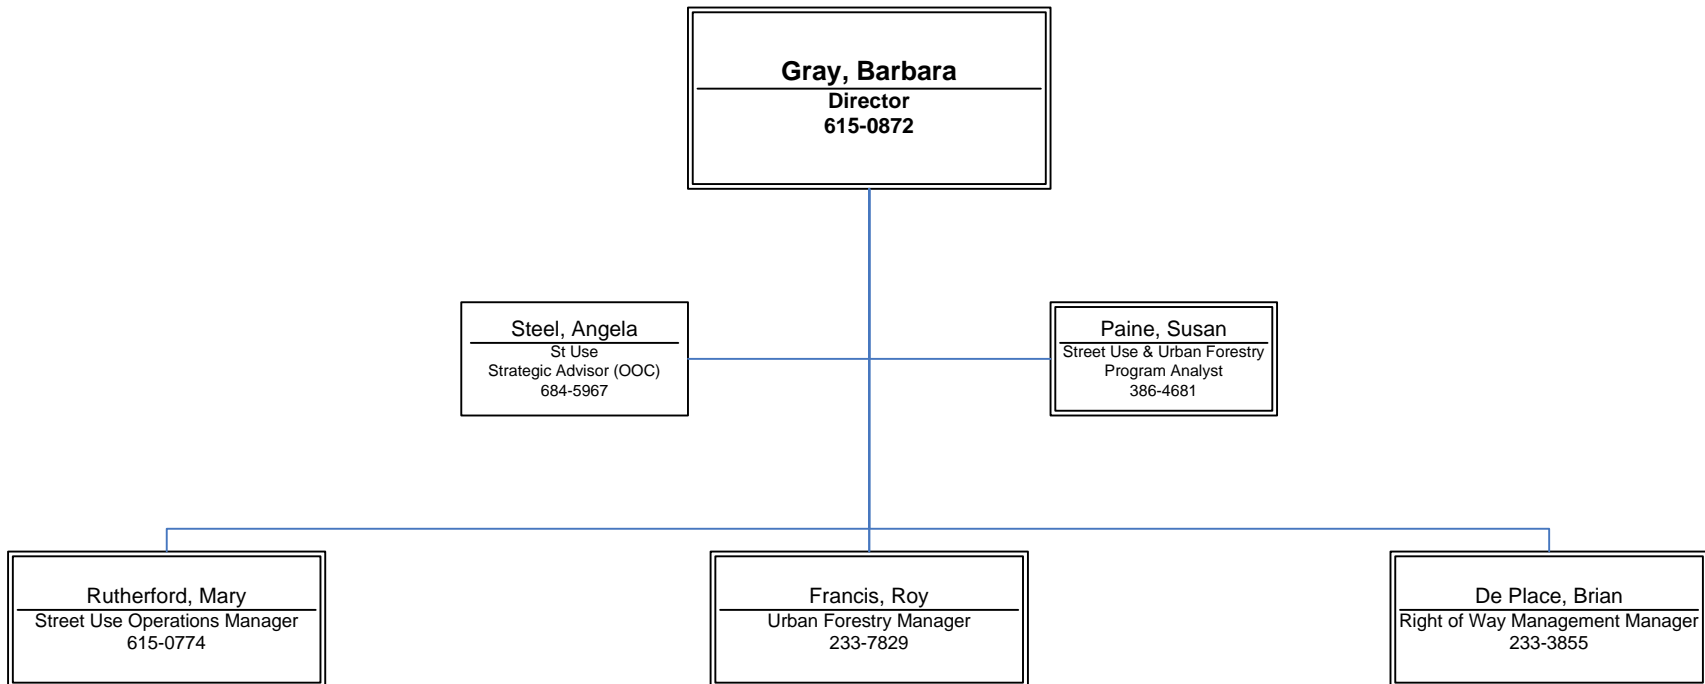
Gray, Barbara
Director
615-0872

Steel, Angela
St Use
Strategic Advisor (OOC)
684-5967

Paine, Susan
Street Use & Urban Forestry
Program Analyst
386-4681

Rutherford, Mary
Street Use Operations Manager
615-0774

Francis, Roy
Urban Forestry Manager
233-7829

De Place, Brian
Right of Way Management Manager
233-3855